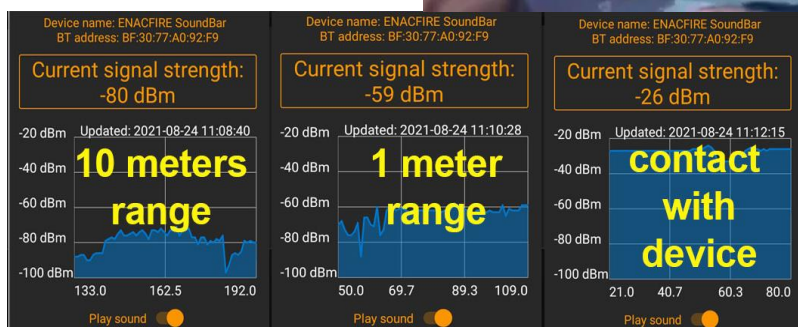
Device name: ENACFIRE SoundBar
BT address: BF:30:77:A0:92:F9

Current signal strength:
-80 dBm

-20 dBm Updated: 2021-08-24 11:08:40
-40 dBm
-60 dBm
-80 dBm
-100 dBm
133.0 162.5 192.0

10 meters range

Play sound

Device name: ENACFIRE SoundBar
BT address: BF:30:77:A0:92:F9

Current signal strength:
-59 dBm

-20 dBm Updated: 2021-08-24 11:10:28
-40 dBm
-60 dBm
-80 dBm
-100 dBm
50.0 69.7 89.3 109.0

1 meter range

Play sound

Device name: ENACFIRE SoundBar
BT address: BF:30:77:A0:92:F9

Current signal strength:
-26 dBm

-20 dBm Updated: 2021-08-24 11:12:15
-40 dBm
-60 dBm
-80 dBm
-100 dBm
21.0 40.7 60.3 80.0

contact with device

Play sound